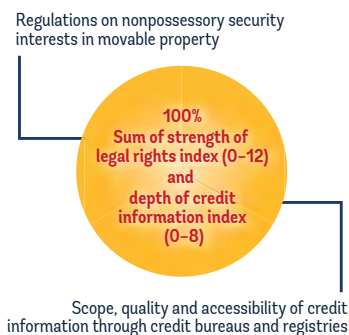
Regulations on nonpossessory security interests in movable property

100%
Sum of strength of legal rights index (0–12) and depth of credit information index (0–8)

Scope, quality and accessibility of credit information through credit bureaus and registries